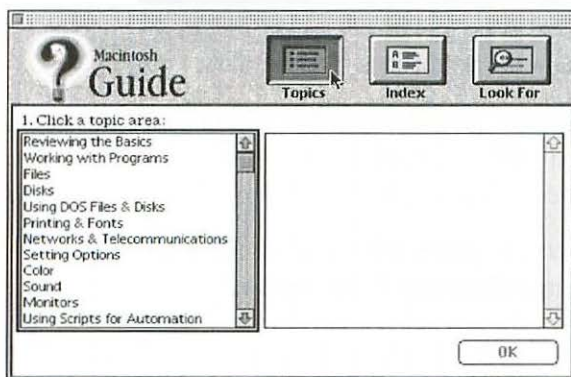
Macintosh
Guide

Topics
Index
Look For

1. Click a topic area:

Reviewing the Basics
Working with Programs
Files
Disks
Using DOS Files & Disks
Printing & Fonts
Networks & Telecommunications
Setting Options
Color
Sound
Monitors
Using Scripts for Automation

OK